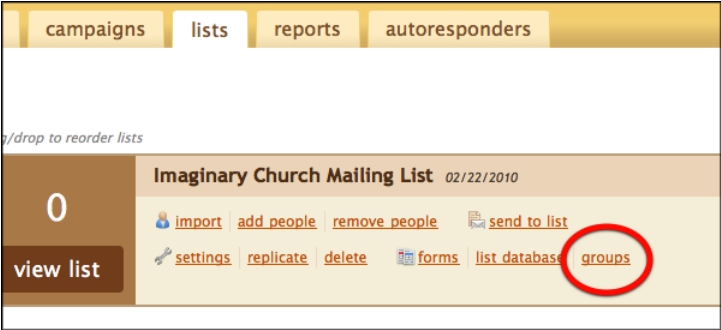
campaigns lists reports autoresponders

g/drop to reorder lists

0

view list

Imaginary Church Mailing List 02/22/2010

import | add people | remove people | send to list

settings | replicate | delete | forms | list database | groups